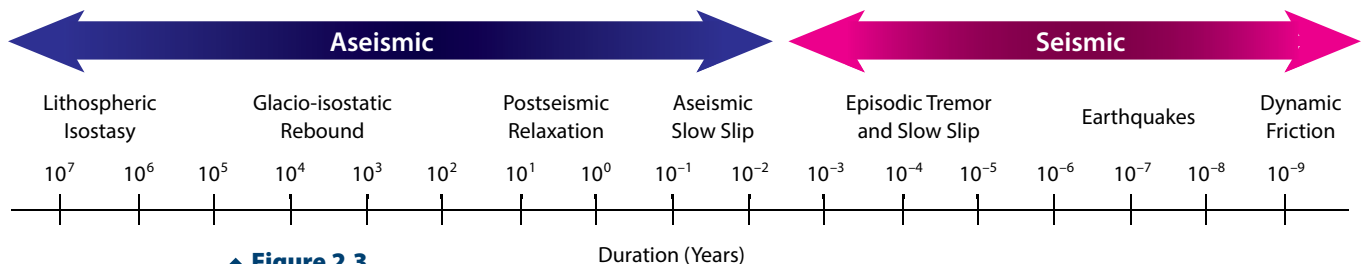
Aseismic

Seismic

Lithospheric Isostasy

Glacio-isostatic Rebound

Postseismic Relaxation

Aseismic Slow Slip

Episodic Tremor and Slow Slip

Earthquakes

Dynamic Friction

$10^7$ $10^6$ $10^5$ $10^4$ $10^3$ $10^2$ $10^1$ $10^0$ $10^{-1}$ $10^{-2}$ $10^{-3}$ $10^{-4}$ $10^{-5}$ $10^{-6}$ $10^{-7}$ $10^{-8}$ $10^{-9}$

Figure 2.3

Duration (Years)